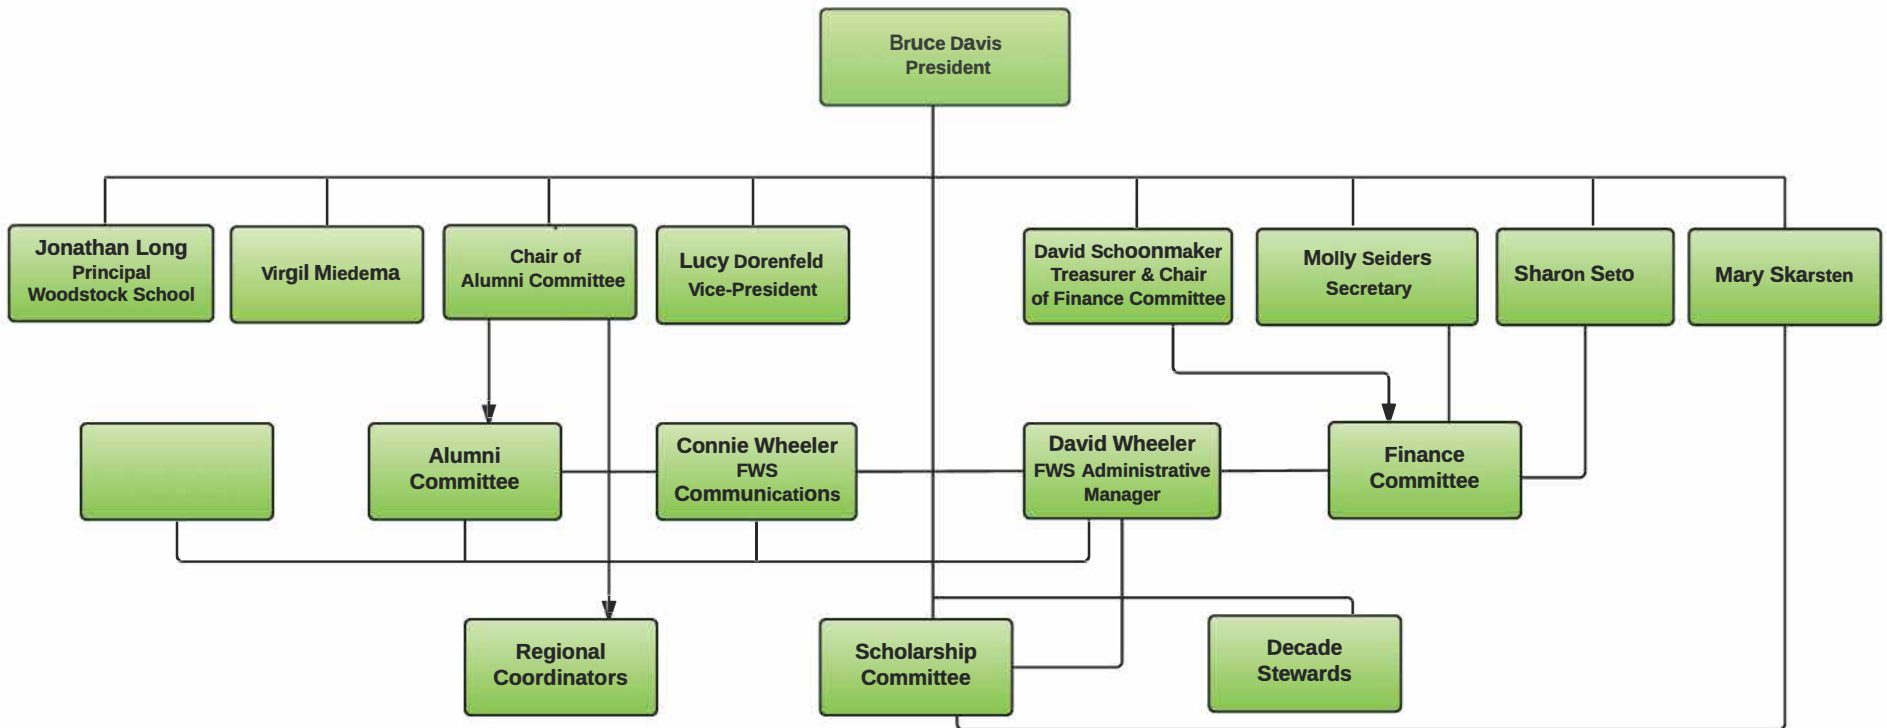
Bruce Davis
President

Jonathan Long
Principal
Woodstock School

Virgil Miedema

Chair of
Alumni Committee

Lucy Dorenfeld
Vice-President

David Schoonmaker
Treasurer & Chair
of Finance Committee

Molly Seiders
Secretary

Sharon Seto

Mary Skarsten

Alumni
Committee

Connie Wheeler
FWS
Communications

David Wheeler
FWS Administrative
Manager

Finance
Committee

Regional
Coordinators

Scholarship
Committee

Decade
Stewards